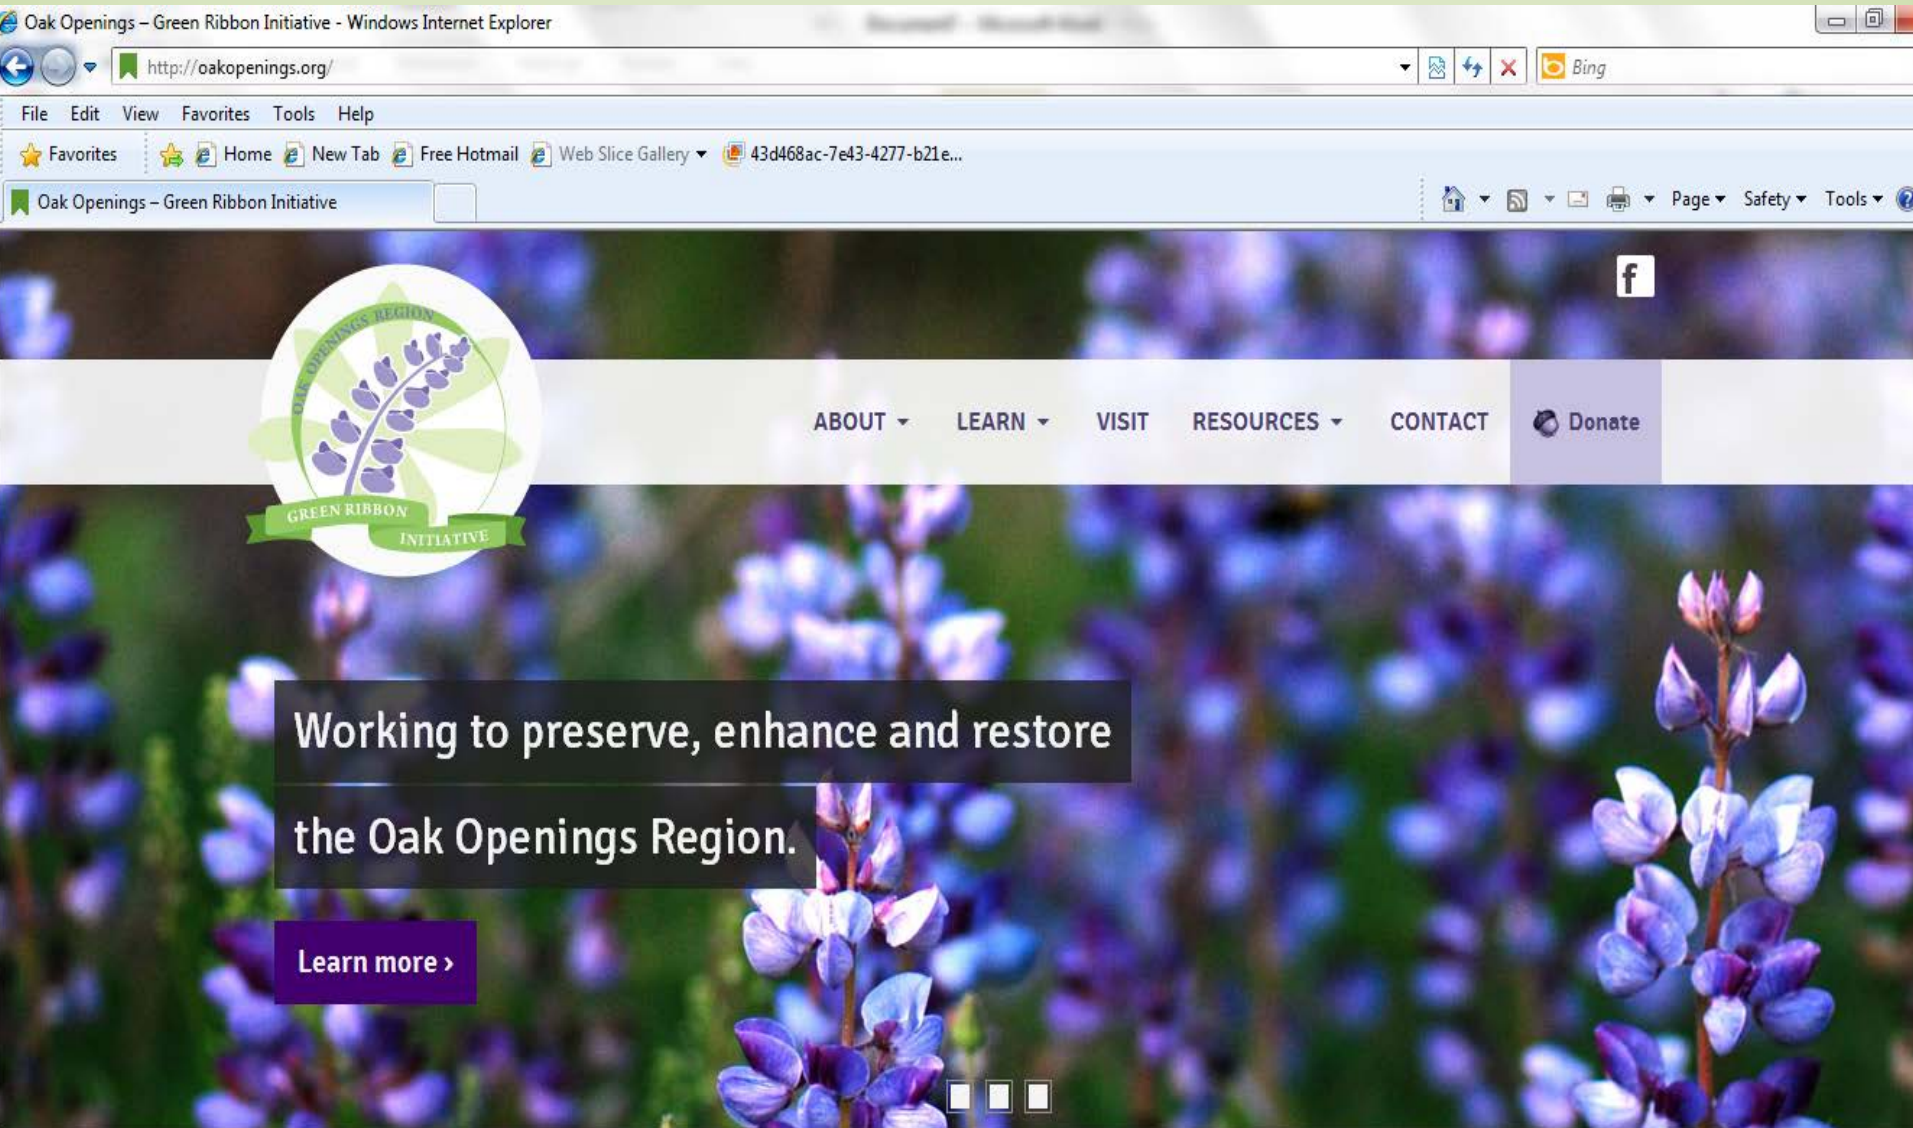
Oak Openings – Green Ribbon Initiative - Windows Internet Explorer

http://oakopenings.org/

Bing

File Edit View Favorites Tools Help

Favorites Home New Tab Free Hotmail Web Slice Gallery 43d468ac-7e43-4277-b21e...

Oak Openings – Green Ribbon Initiative

Page Safety Tools

f

OAK OPENINGS REGION

GREEN RIBBON INITIATIVE

ABOUT LEARN VISIT RESOURCES CONTACT Donate

Working to preserve, enhance and restore the Oak Openings Region.

Learn more ›